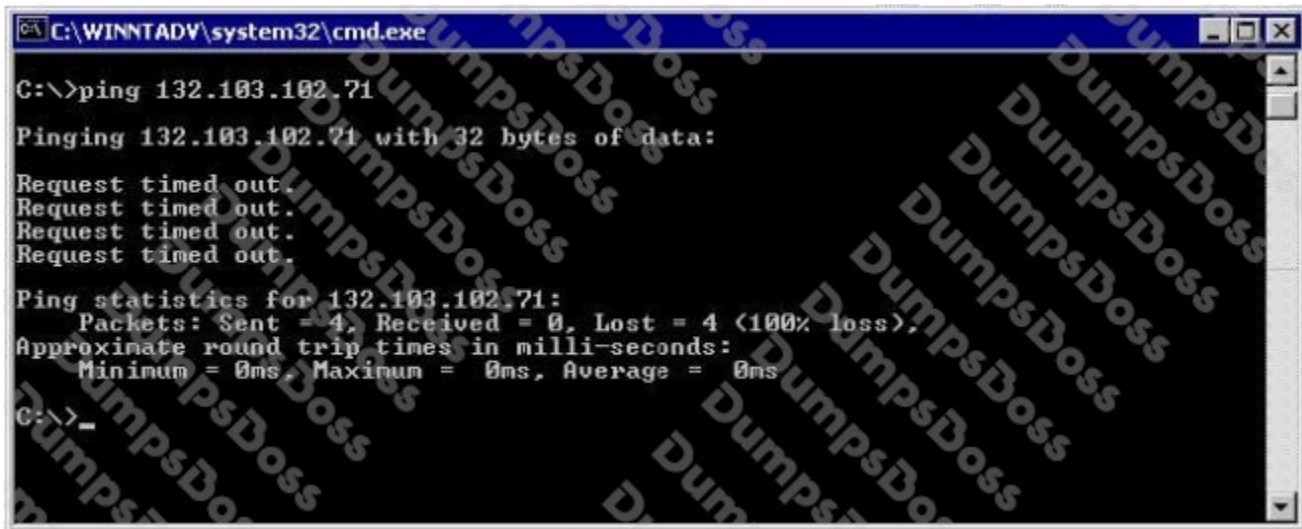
C:\WINNTADV\system32\cmd.exe

C:\>ping 132.103.102.71

Pinging 132.103.102.71 with 32 bytes of data:

Request timed out.
Request timed out.
Request timed out.
Request timed out.

Ping statistics for 132.103.102.71:
Packets: Sent = 4, Received = 0, Lost = 4 (100% loss),
Approximate round trip times in milli-seconds:
Minimum = 0ms, Maximum = 0ms, Average = 0ms

C:\>_

DumpsBoss DumpsBoss DumpsBoss DumpsBoss DumpsBoss DumpsBoss DumpsBoss DumpsBoss DumpsBoss DumpsBoss